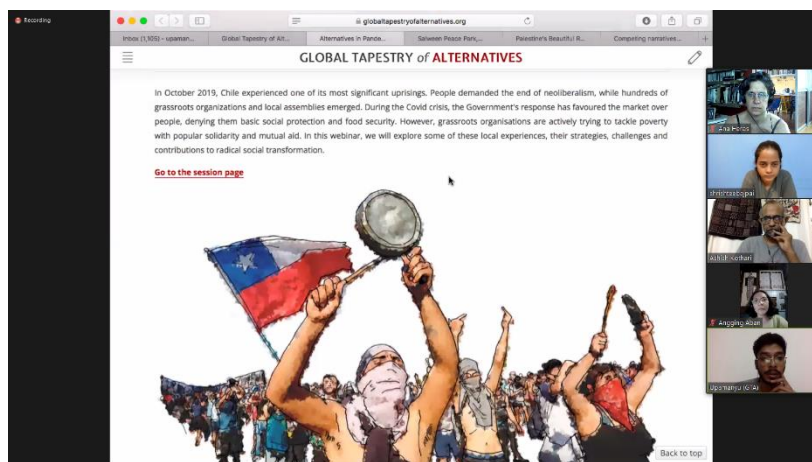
Recording

globaltapestryofalternatives.org

Inbox (1,105) - upaman... | Global Tapestry of Alt... | Alternatives in Pande... | Salween Peace Park,... | Palestine's Beautiful B... | Competing narratives...

GLOBAL TAPESTRY of ALTERNATIVES

In October 2019, Chile experienced one of its most significant uprisings. People demanded the end of neoliberalism, while hundreds of grassroots organizations and local assemblies emerged. During the Covid crisis, the Government's response has favoured the market over people, denying them basic social protection and food security. However, grassroots organisations are actively trying to tackle poverty with popular solidarity and mutual aid. In this webinar, we will explore some of these local experiences, their strategies, challenges and contributions to radical social transformation.

Go to the session page

Back to top

Ana Flores

shrishtee bajpai

Ashish Kothari

Angging Abad

Upamanyu (GTA)